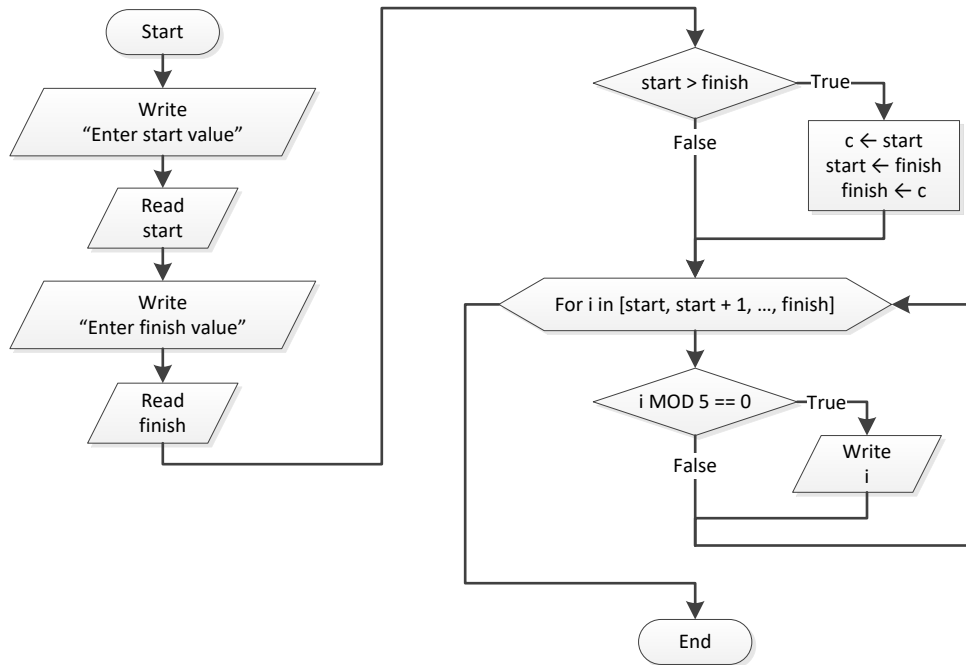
Start

Write
"Enter start value"

Read
start

Write
"Enter finish value"

Read
finish

start > finish

True

c ← start
start ← finish
finish ← c

False

For i in [start, start + 1, …, finish]

i MOD 5 == 0

True

Write
i

False

End